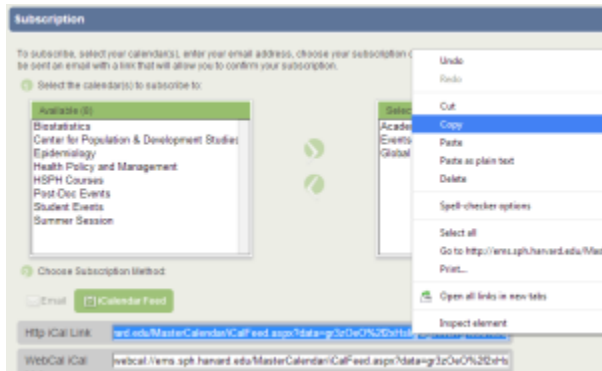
Subscription

To subscribe, select your calendar(s), enter your email address, choose your subscription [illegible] be sent an email with a link that will allow you to confirm your subscription.

Select the calendar(s) to subscribe to:

Available (8)

Biostatistics
Center for Population & Development Studies
Epidemiology
Health Policy and Management
HSPH Courses
Post-Doc Events
Student Events
Summer Session

Selec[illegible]

Acade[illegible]
Events
Global

Choose Subscription Method:

Email

iCalendar Feed

Http iCal Link

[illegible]ard.edu/MasterCalendar/iCalFeed.aspx?data=gr3zOeO%2f2xHs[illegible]

WebCal iCal

webcal://ems.sph.harvard.edu/MasterCalendar/iCalFeed.aspx?data=gr3zOeO%2f2xHs

Undo
Redo
Cut
Copy
Paste
Paste as plain text
Delete
Spell-checker options
Select all
Go to http://ems.sph.harvard.edu/Mas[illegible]
Print...
Open all links in new tabs
Inspect element